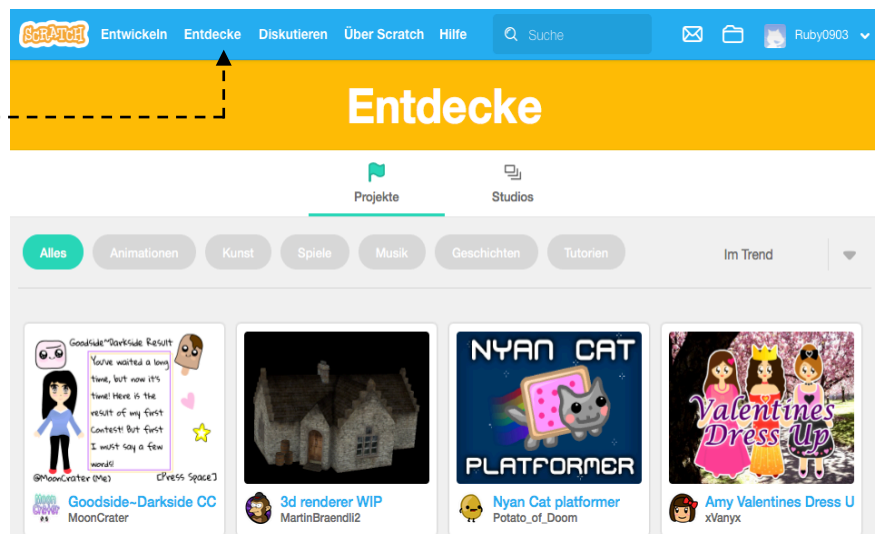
SCRATCH Entwickeln Entdecke Diskutieren Über Scratch Hilfe Suche Ruby0903

Entdecke

Projekte Studios

Alles Animationen Kunst Spiele Musik Geschichten Tutorien Im Trend

Goodside~Darkside Result
You've waited a long time, but now it's time! Here is the result of my first Contest! But first I must say a few words!
@MoonCrater (Me) [Press Space]

Goodside~Darkside CC
MoonCrater

3d renderer WIP
MartinBraendli2

NYAN CAT PLATFORMER

Nyan Cat platformer
Potato_of_Doom

Valentines Dress Up

Amy Valentines Dress U
xVanyx